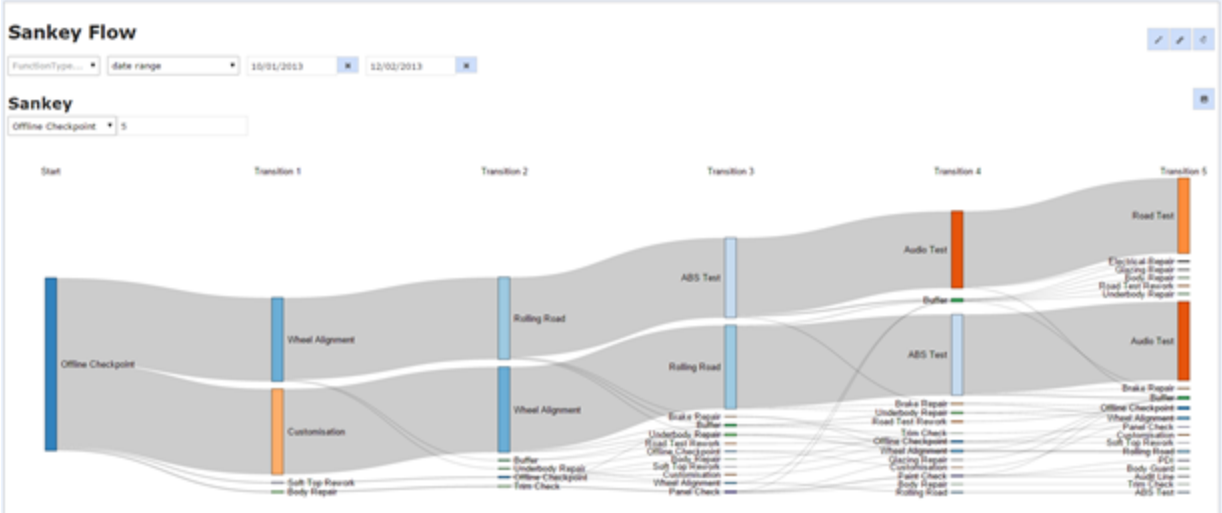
Sankey Flow

FunctionType... date range 10/01/2013 12/02/2013

Sankey

Offline Checkpoint 5

Start

Transition 1

Transition 2

Transition 3

Transition 4

Transition 5

Offline Checkpoint

Wheel Alignment

Customisation

Soft Top Rework

Body Repair

Rolling Road

Wheel Alignment

Buffer

Underbody Repair

Offline Checkpoint

Trim Check

ABS Test

Rolling Road

Brake Repair

Buffer

Underbody Repair

Road Test Rework

Offline Checkpoint

Body Repair

Soft Top Rework

Customisation

Wheel Alignment

Panel Check

Audio Test

Buffer

ABS Test

Brake Repair

Underbody Repair

Road Test Rework

Trim Check

Offline Checkpoint

Wheel Alignment

Glazing Repair

Customisation

Paint Check

Body Repair

Rolling Road

Road Test

Electrical Repair

Glazing Repair

Body Repair

Road Test Rework

Underbody Repair

Audio Test

Brake Repair

Buffer

Offline Checkpoint

Wheel Alignment

Panel Check

Customisation

Soft Top Rework

Rolling Road

PDI

Body Guard

Audit Line

Trim Check

ABS Test